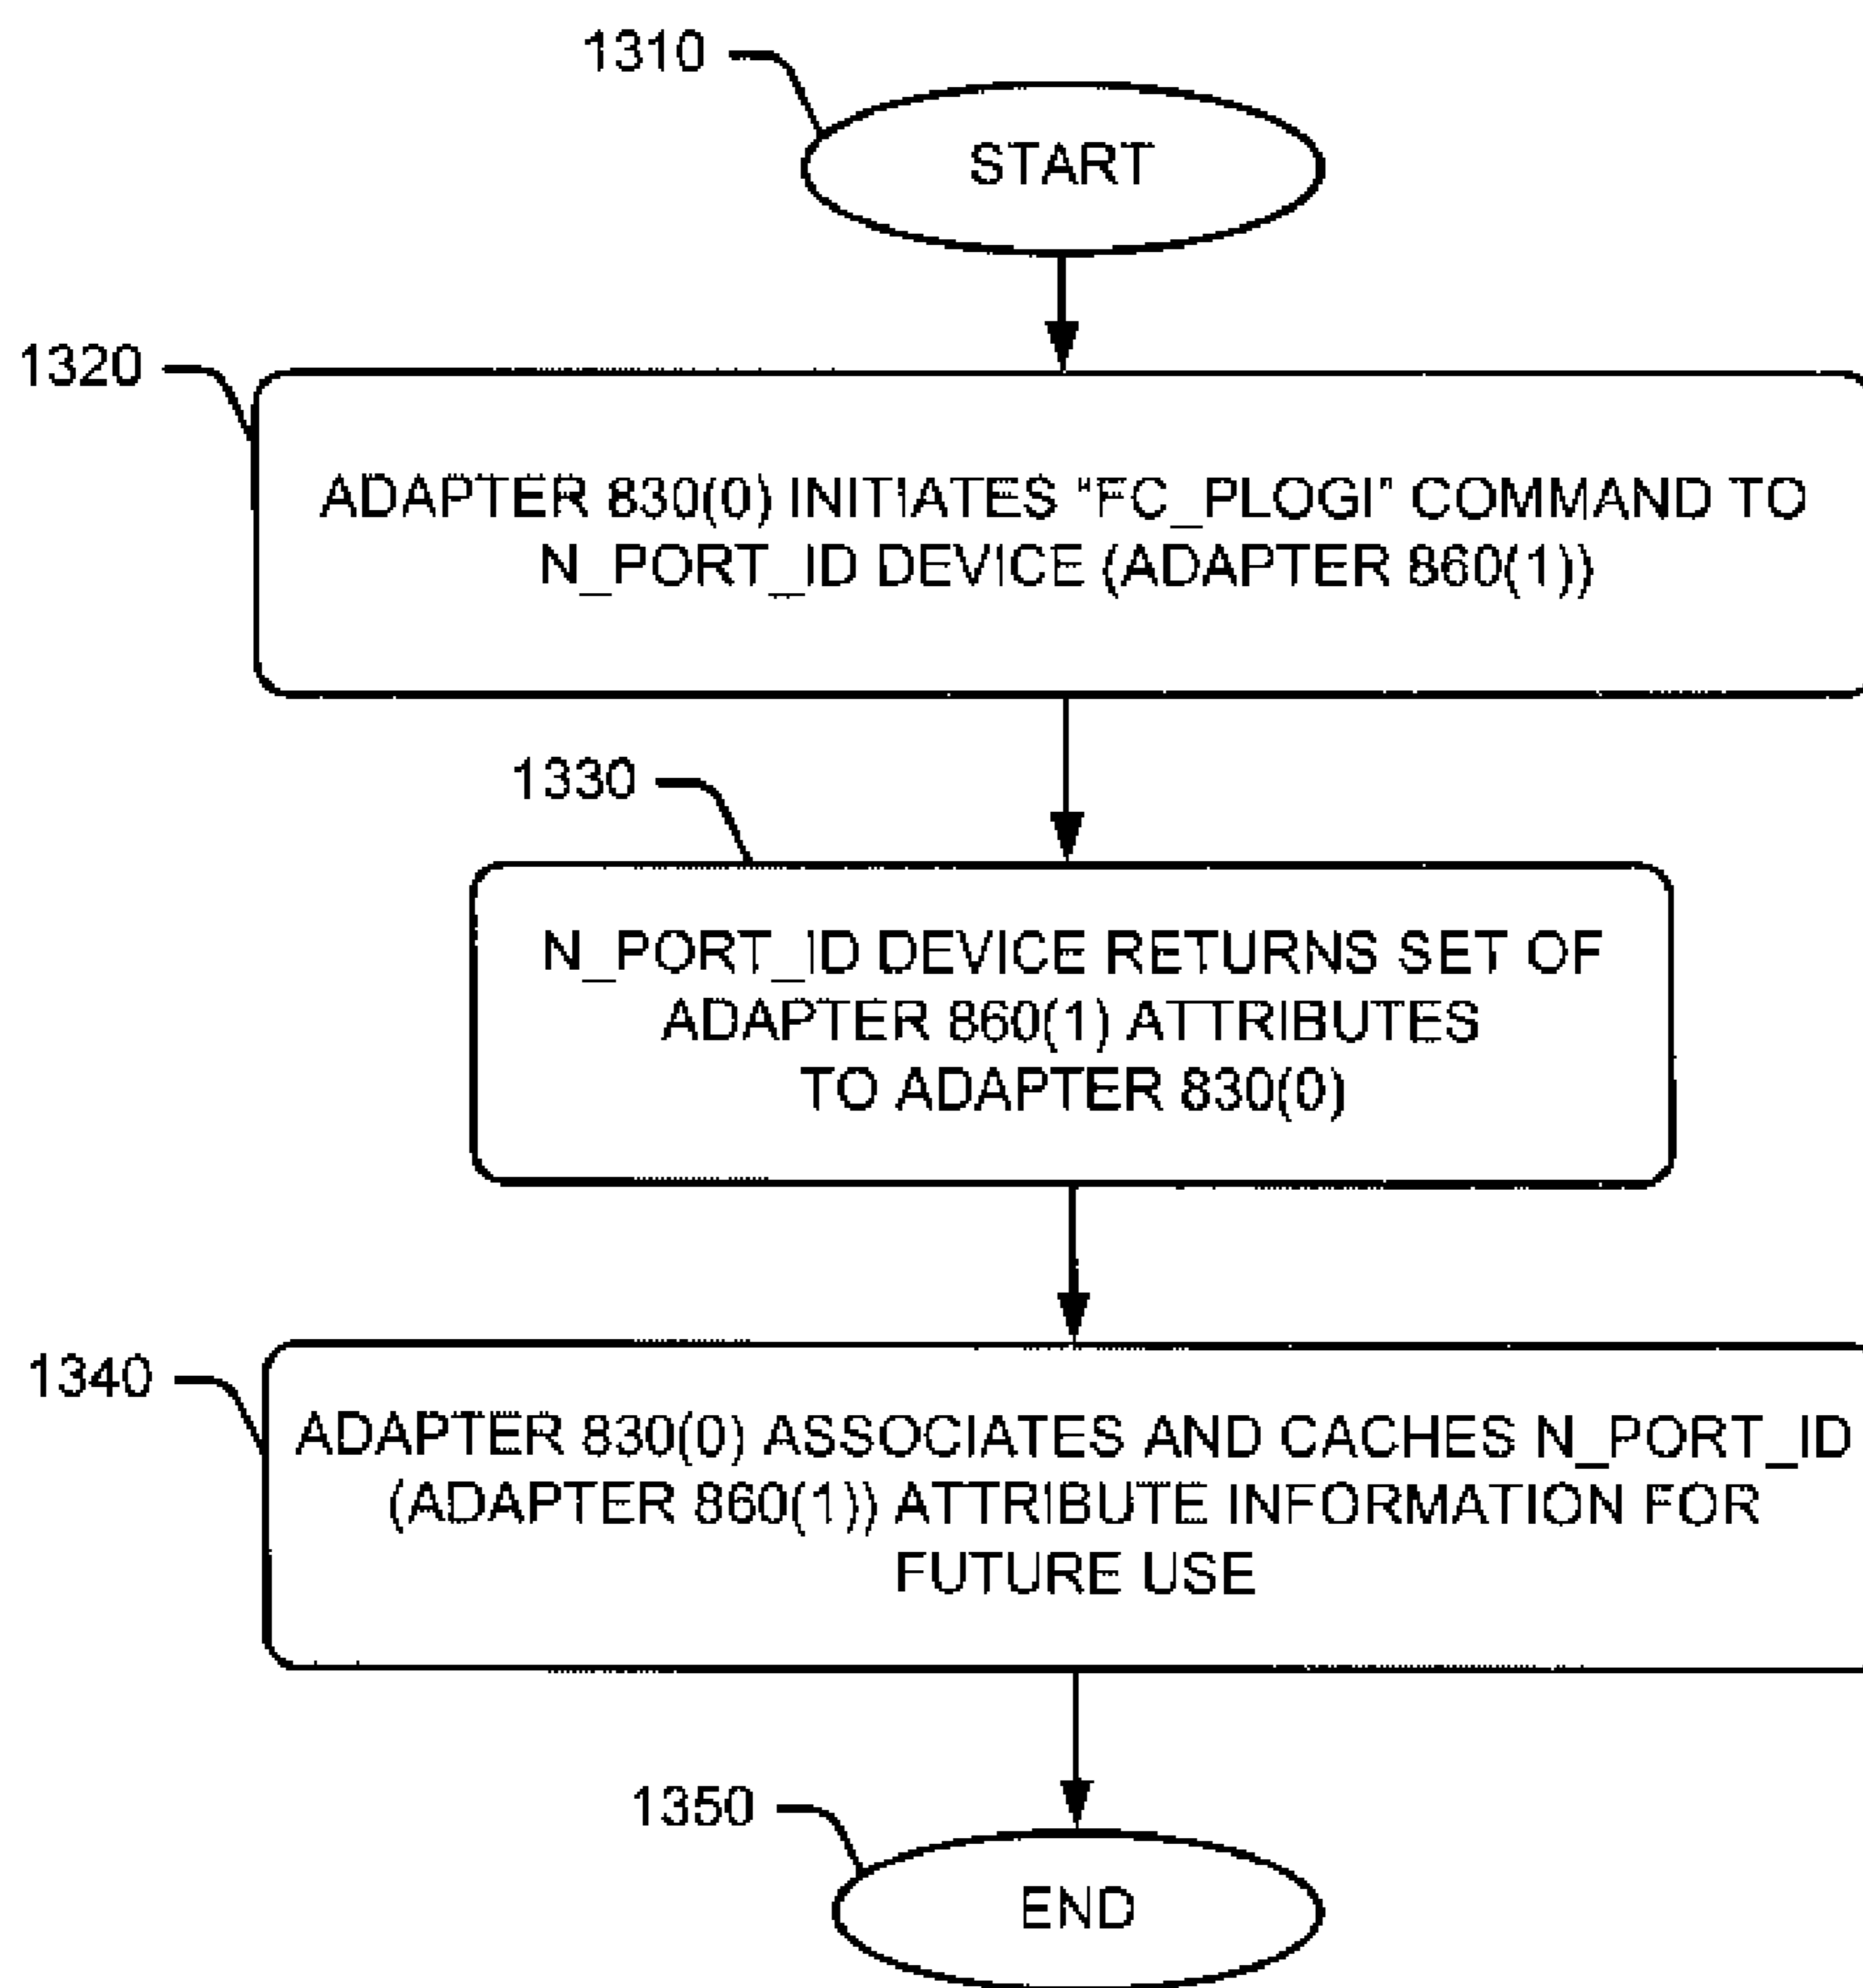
1310

START

1320

ADAPTER 830(0) INITIATES "FC_PLOGI" COMMAND TO N_PORT_ID DEVICE (ADAPTER 860(1))

1330

N_PORT_ID DEVICE RETURNS SET OF ADAPTER 860(1) ATTRIBUTES TO ADAPTER 830(0)

1340

ADAPTER 830(0) ASSOCIATES AND CACHES N_PORT_ID (ADAPTER 860(1)) ATTRIBUTE INFORMATION FOR FUTURE USE

1350

END